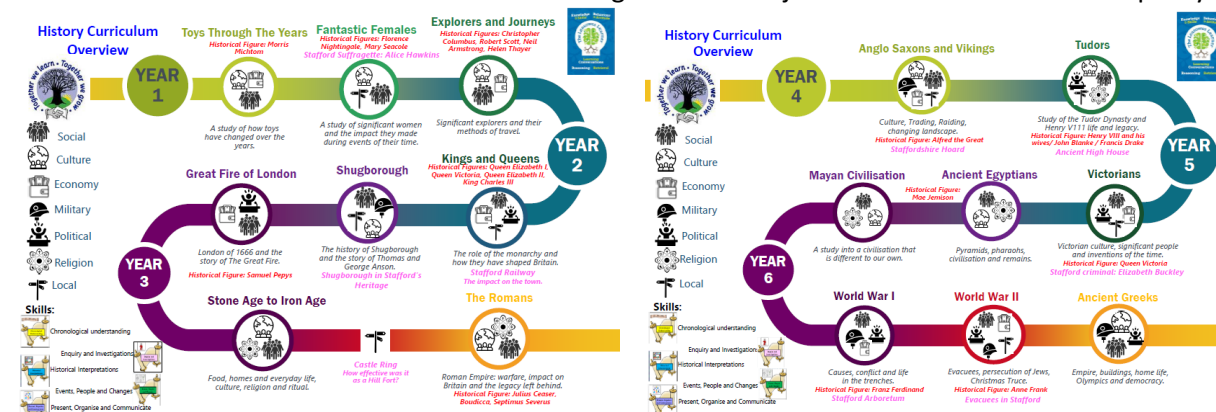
History Curriculum Overview

Together we learn, Together we grow

YEAR 1

Toys Through The Years
Historical Figure: Morris Michtom
A study of how toys have changed over the years.

Fantastic Females
Historical Figures: Florence Nightingale, Mary Seacole
Stafford Suffragette: Alice Hawkins
A study of significant women and the impact they made during events of their time.

Explorers and Journeys
Historical Figures: Christopher Columbus, Robert Scott, Neil Armstrong, Helen Thayer
Significant explorers and their methods of travel.

YEAR 2

Kings and Queens
Historical Figures: Queen Elizabeth I, Queen Victoria, Queen Elizabeth II, King Charles III
The role of the monarchy and how they have shaped Britain.
Stafford Railway
The impact on the town.

Shugborough
The history of Shugborough and the story of Thomas and George Anson.
Shugborough in Stafford's Heritage

Great Fire of London
London of 1666 and the story of The Great Fire.
Historical Figure: Samuel Pepys

YEAR 3

Stone Age to Iron Age
Food, homes and everyday life, culture, religion and ritual.

Castle Ring
How effective was it as a Hill Fort?

The Romans
Roman Empire: warfare, impact on Britain and the legacy left behind.
Historical Figure: Julius Ceaser, Boudicca, Septimus Severus

Social
Culture
Economy
Military
Political
Religion
Local

Skills:
Chronological understanding
Enquiry and Investigations
Historical Interpretations
Events, People and Changes
Present, Organise and Communicate

History Curriculum Overview

Together we learn, Together we grow

YEAR 4

Anglo Saxons and Vikings
Culture, Trading, Raiding, changing landscape.
Historical Figure: Alfed the Great
Staffordshire Hoard

Tudors
Study of the Tudor Dynasty and Henry V111 life and legacy.
Historical Figure: Henry VIII and his wives/ John Blanke / Francis Drake
Ancient High House

YEAR 5

Victorians
Victorian culture, significant people and inventions of the time.
Historical Figure: Queen Victoria
Stafford criminal: Elizabeth Buckley

Ancient Egyptians
Historical Figure: Mae Jemison
Pyramids, pharaohs, civilisation and remains.

Mayan Civilisation
A study into a civilisation that is different to our own.

YEAR 6

World War I
Causes, conflict and life in the trenches.
Historical Figure: Franz Ferdinand
Stafford Arboretum

World War II
Evacuees, persecution of Jews, Christmas Truce.
Historical Figure: Anne Frank
Evacuees in Stafford

Ancient Greeks
Empire, buildings, home life, Olympics and democracy.

Social
Culture
Economy
Military
Political
Religion
Local

Skills:
Chronological understanding
Enquiry and Investigations
Historical Interpretations
Events, People and Changes
Present, Organise and Communicate